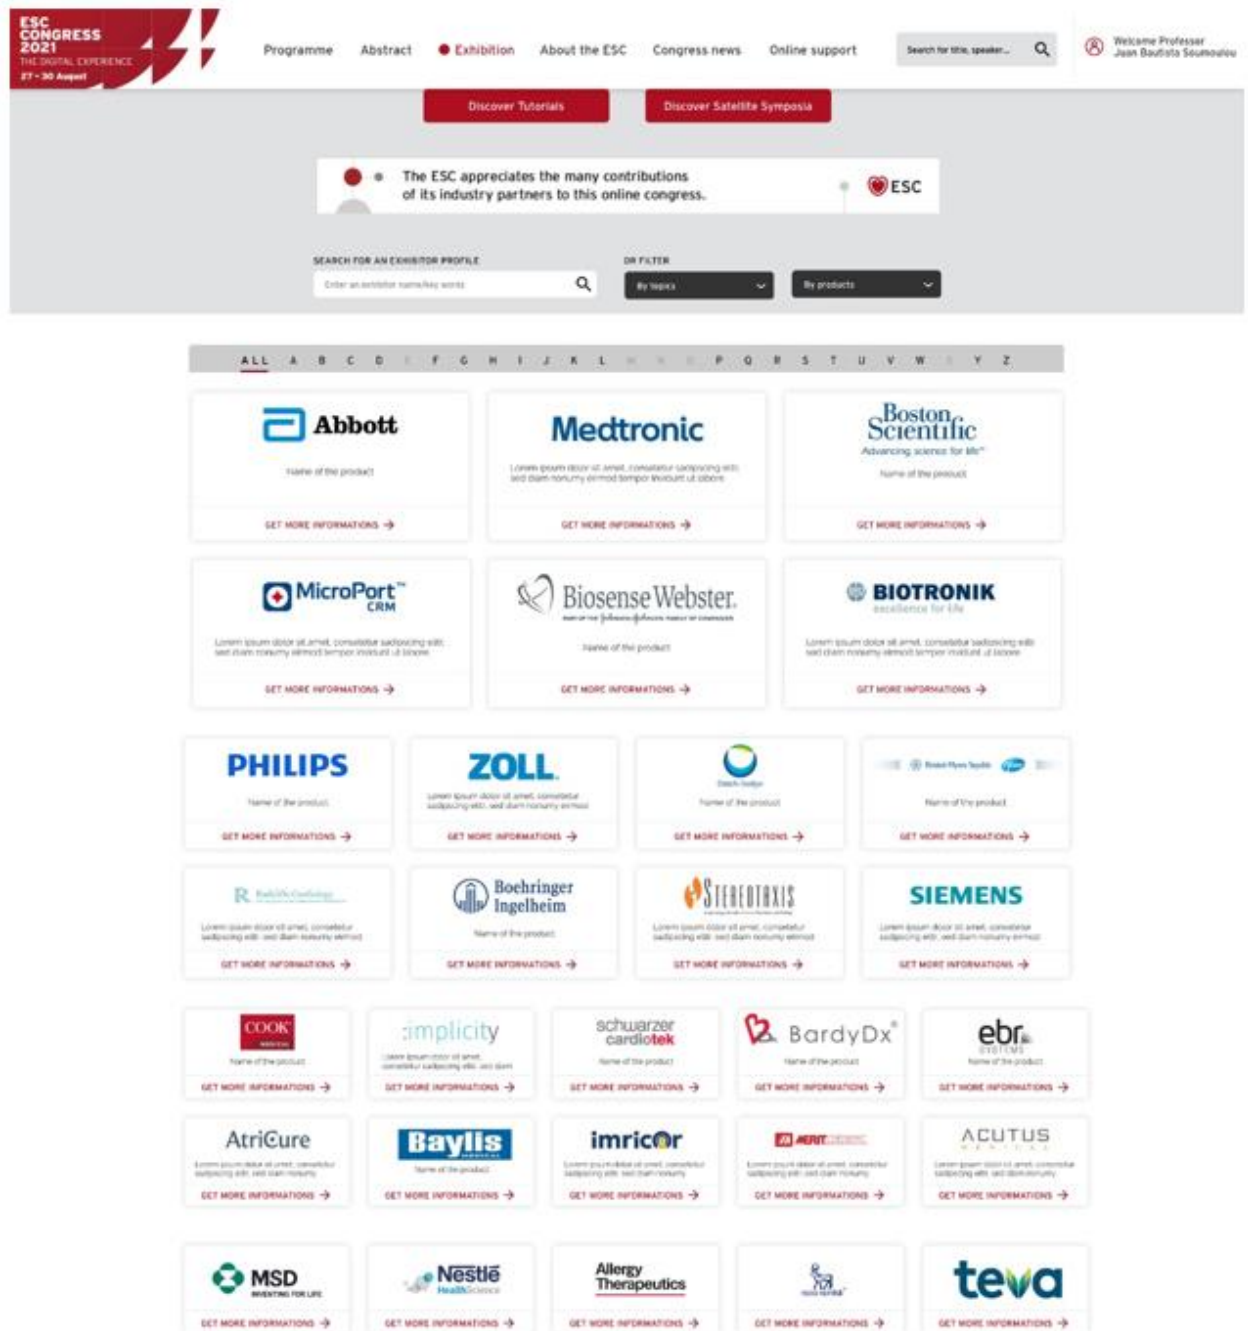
ESC CONGRESS 2021
THE DIGITAL EXPERIENCE
27 - 30 August

Programme Abstract Exhibition About the ESC Congress news Online support

Search for title, speaker...

Welcome Professor Juan Bautista Soumoulou

Discover Tutorials Discover Satellite Symposia

The ESC appreciates the many contributions of its industry partners to this online congress.

ESC

SEARCH FOR AN EXHIBITOR PROFILE
Enter an exhibitor name/key words

OR FILTER
By topics
By products

ALL A B C D E F G H I J K L M N O P Q R S T U V W X Y Z

Abbott
Name of the product
GET MORE INFORMATIONS →

Medtronic
Lorem ipsum dolor sit amet, consetetur sadipscing elitr, sed diam nonumy eirmod tempor invidunt ut labore
GET MORE INFORMATIONS →

Boston Scientific
Advancing science for life™
Name of the product
GET MORE INFORMATIONS →

MicroPort™ CRM
Lorem ipsum dolor sit amet, consetetur sadipscing elitr, sed diam nonumy eirmod tempor invidunt ut labore
GET MORE INFORMATIONS →

Biosense Webster.
Name of the product
GET MORE INFORMATIONS →

BIOTRONIK
excellence for life
Lorem ipsum dolor sit amet, consetetur sadipscing elitr, sed diam nonumy eirmod tempor invidunt ut labore
GET MORE INFORMATIONS →

PHILIPS
Name of the product
GET MORE INFORMATIONS →

ZOLL
Lorem ipsum dolor sit amet, consetetur sadipscing elitr, sed diam nonumy eirmod
GET MORE INFORMATIONS →

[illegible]
Name of the product
GET MORE INFORMATIONS →

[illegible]
Name of the product
GET MORE INFORMATIONS →

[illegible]
Lorem ipsum dolor sit amet, consetetur sadipscing elitr, sed diam nonumy eirmod
GET MORE INFORMATIONS →

Boehringer Ingelheim
Name of the product
GET MORE INFORMATIONS →

STEREOTAXIS
Lorem ipsum dolor sit amet, consetetur sadipscing elitr, sed diam nonumy eirmod
GET MORE INFORMATIONS →

SIEMENS
Lorem ipsum dolor sit amet, consetetur sadipscing elitr, sed diam nonumy eirmod
GET MORE INFORMATIONS →

COOK
Name of the product
GET MORE INFORMATIONS →

implicity
Lorem ipsum dolor sit amet, consetetur sadipscing elitr, sed diam
GET MORE INFORMATIONS →

schwarzer cardiotek
Name of the product
GET MORE INFORMATIONS →

BardyDx
Name of the product
GET MORE INFORMATIONS →

ebr systems
Name of the product
GET MORE INFORMATIONS →

AtriCure
Lorem ipsum dolor sit amet, consetetur sadipscing elitr, sed diam nonumy
GET MORE INFORMATIONS →

Baylis
Name of the product
GET MORE INFORMATIONS →

imricor
Lorem ipsum dolor sit amet, consetetur sadipscing elitr, sed diam nonumy
GET MORE INFORMATIONS →

MERIT
Lorem ipsum dolor sit amet, consetetur sadipscing elitr, sed diam nonumy
GET MORE INFORMATIONS →

ACUTUS
Lorem ipsum dolor sit amet, consetetur sadipscing elitr, sed diam nonumy
GET MORE INFORMATIONS →

MSD
INVENTING FOR LIFE
GET MORE INFORMATIONS →

Nestlé
Health Science
GET MORE INFORMATIONS →

Allergy Therapeutics
GET MORE INFORMATIONS →

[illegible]
GET MORE INFORMATIONS →

teva
GET MORE INFORMATIONS →